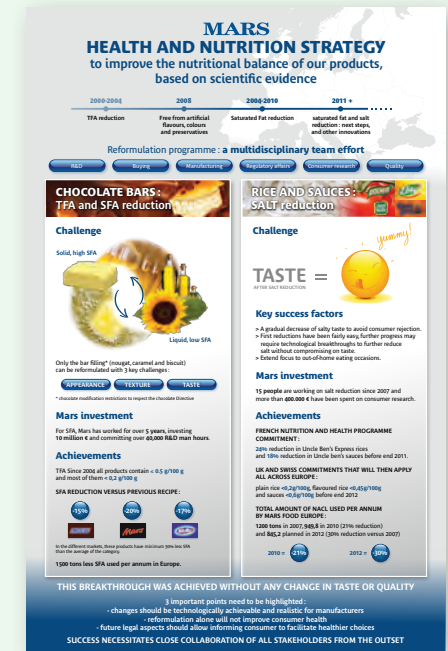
MARS

HEALTH AND NUTRITION STRATEGY

to improve the nutritional balance of our products, based on scientific evidence

2000-2004
TFA reduction

2008
Free from artificial flavours, colours and preservatives

2004-2010
Saturated Fat reduction

2011 +
saturated fat and salt reduction : next steps, and other innovations

Reformulation programme : a multidisciplinary team effort

R&D | Buying | Manufacturing | Regulatory affairs | Consumer research | Quality

CHOCOLATE BARS : TFA and SFA reduction

Challenge

Solid, high SFA

Liquid, low SFA

Only the bar filling* (nougat, caramel and biscuit) can be reformulated with 3 key challenges :

APPEARANCE | TEXTURE | TASTE

* chocolate modification restrictions to respect the chocolate Directive

Mars investment

For SFA, Mars has worked for over 5 years, investing 10 million € and committing over 40,000 R&D man hours.

Achievements

TFA Since 2004 all products contain < 0.5 g/100 g and most of them < 0.2 g/100 g

SFA REDUCTION VERSUS PREVIOUS RECIPE :

-15% | -20% | -17%

In the different markets, these products have minimum 30% less SFA than the average of the category.

1500 tons less SFA used per annum in Europe.

RICE AND SAUCES : SALT reduction

Challenge

TASTE =
AFTER SALT REDUCTION

yummy!

Key success factors

> A gradual decrease of salty taste to avoid consumer rejection.
> First reductions have been fairly easy, further progress may require technological breakthroughs to further reduce salt without compromising on taste.
> Extend focus to out-of-home eating occasions.

Mars investment

15 people are working on salt reduction since 2007 and more than 400.000 € have been spent on consumer research.

Achievements

FRENCH NUTRITION AND HEALTH PROGRAMME COMMITMENT :
24% reduction in Uncle Ben's Express rices and 18% reduction in Uncle Ben's sauces before end 2011.

UK AND SWISS COMMITMENTS THAT WILL THEN APPLY ALL ACROSS EUROPE :
plain rice <0,2g/100g, flavoured rice <0,45g/100g and sauces <0,6g/100g before end 2012

TOTAL AMOUNT OF NACL USED PER ANNUM BY MARS FOOD EUROPE :
1200 tons in 2007, 949,8 in 2010 (21% reduction) and 845,2 planned in 2012 (30% reduction versus 2007)

2010 = -21% | 2012 = -30%

THIS BREAKTHROUGH WAS ACHIEVED WITHOUT ANY CHANGE IN TASTE OR QUALITY

3 important points need to be highlighted :
- changes should be technologically achievable and realistic for manufacturers
- reformulation alone will not improve consumer health
- future legal aspects should allow informing consumer to facilitate healthier choices

SUCCESS NECESSITATES CLOSE COLLABORATION OF ALL STAKEHOLDERS FROM THE OUTSET